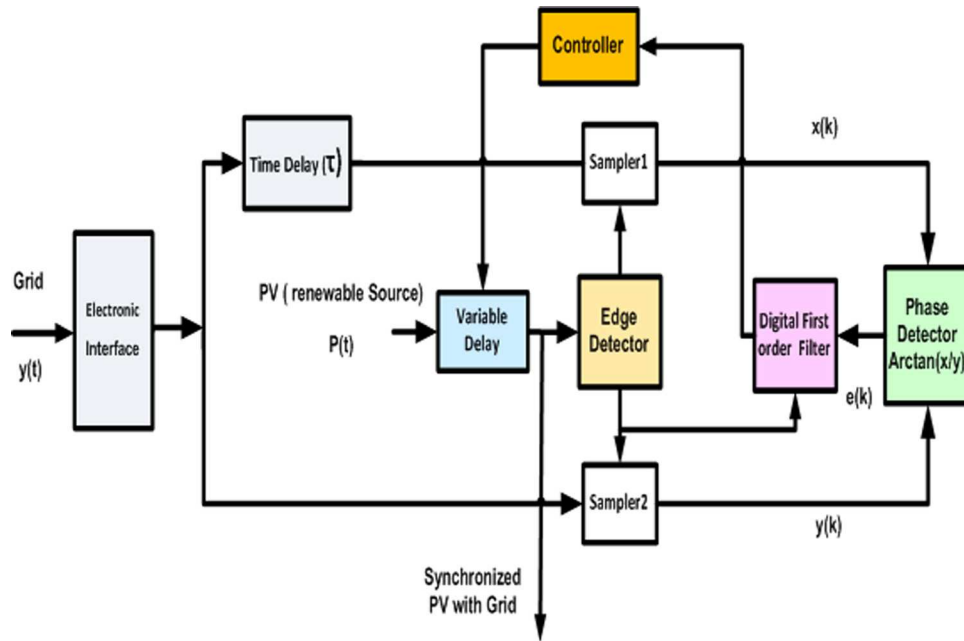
Controller

x(k)

Time Delay ($\tau$)

Sampler1

Grid

y(t)

Electronic Interface

PV ( renewable Source)

P(t)

Variable Delay

Edge Detector

Digital First order Filter

Phase Detector Arctan(x/y)

e(k)

Sampler2

y(k)

Synchronized PV with Grid